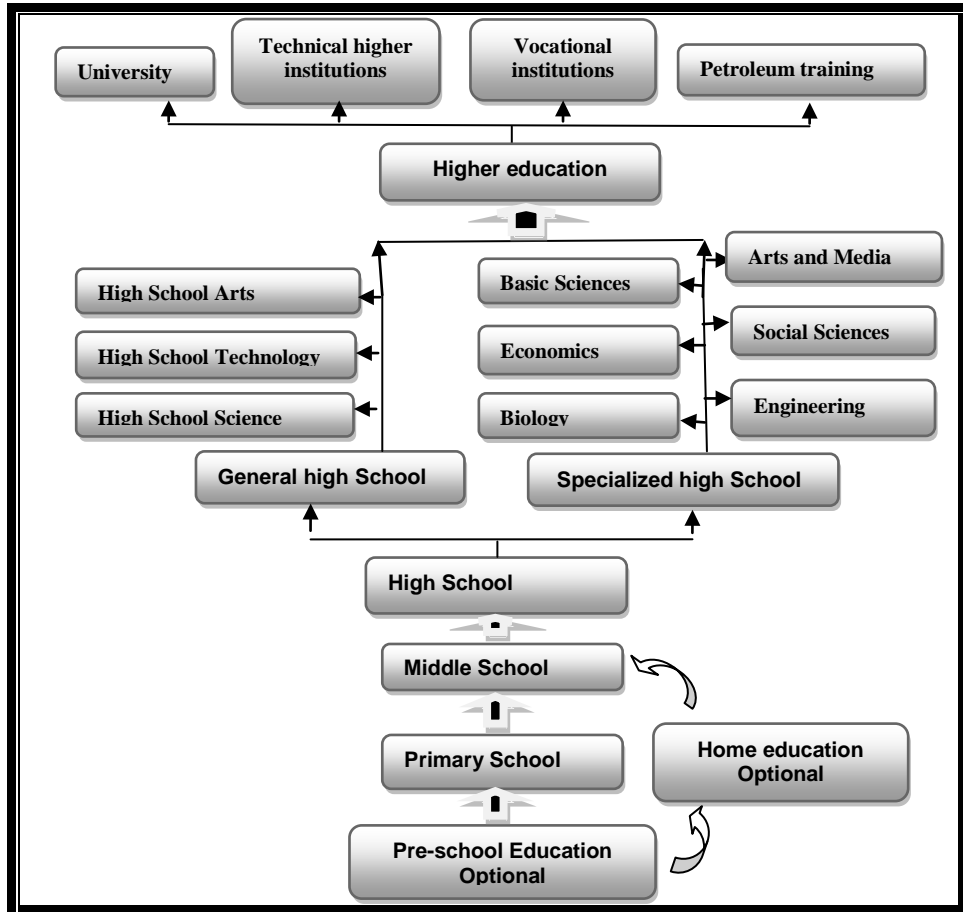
University

Technical higher institutions

Vocational institutions

Petroleum training

Higher education

High School Arts

High School Technology

High School Science

Basic Sciences

Economics

Biology

Arts and Media

Social Sciences

Engineering

General high School

Specialized high School

High School

Middle School

Primary School

Home education Optional

Pre-school Education Optional